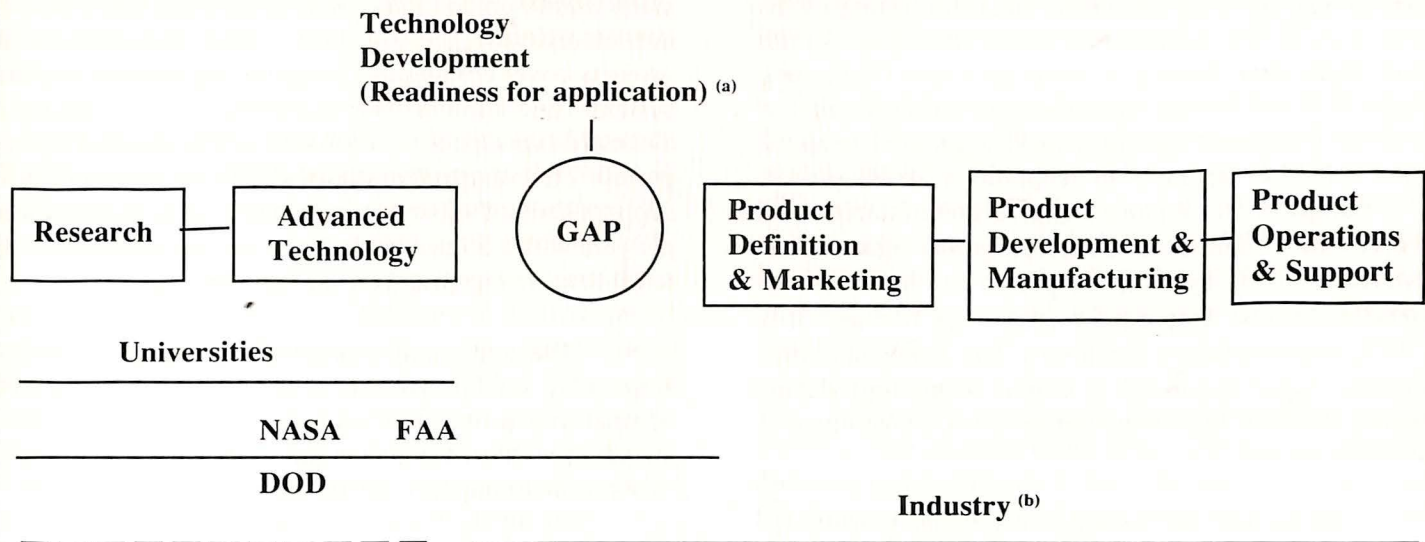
Technology Development (Readiness for application) $^{(a)}$

Research

Advanced Technology

GAP

Product Definition & Marketing

Product Development & Manufacturing

Product Operations & Support

Universities

NASA FAA

DOD

Industry $^{(b)}$